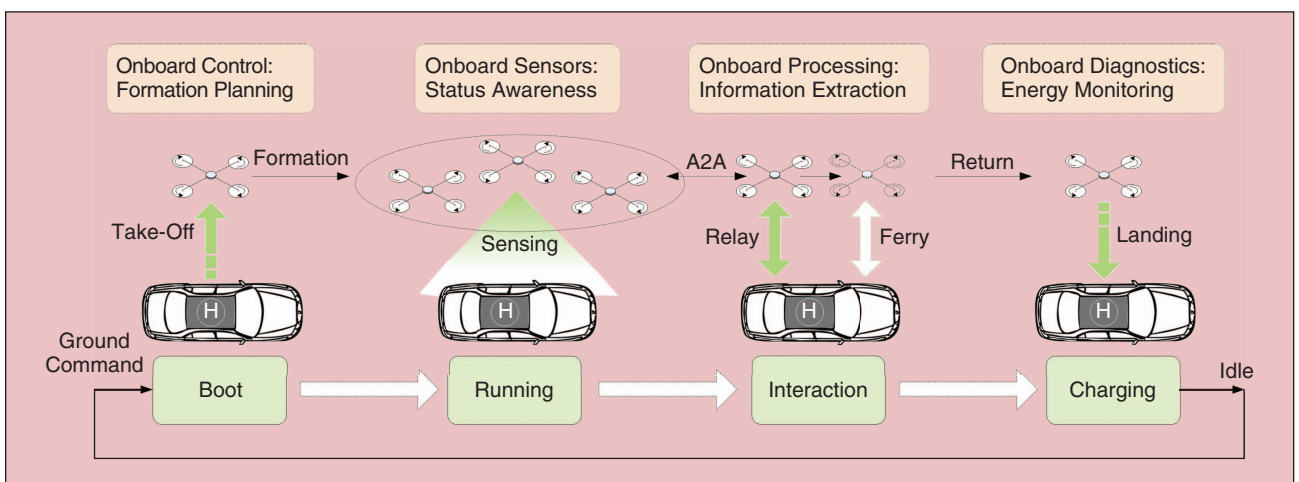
Onboard Control: Formation Planning

Onboard Sensors: Status Awareness

Onboard Processing: Information Extraction

Onboard Diagnostics: Energy Monitoring

Formation

A2A

Return

Take-Off

Sensing

Relay

Ferry

Landing

H

H

H

H

Ground Command

Boot

Running

Interaction

Charging

Idle